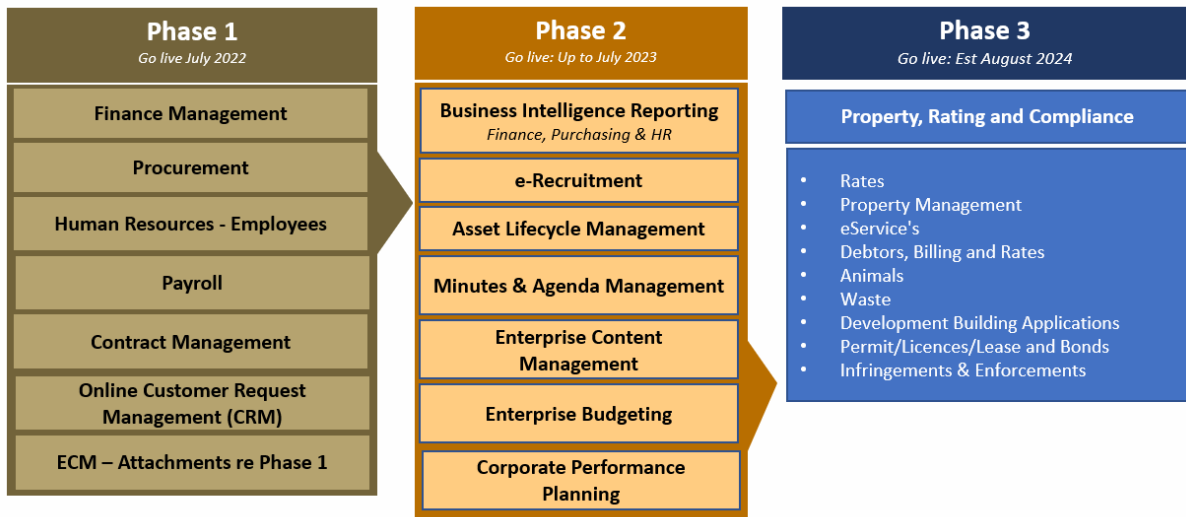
Phase 1
Go live July 2022

Finance Management

Procurement

Human Resources - Employees

Payroll

Contract Management

Online Customer Request Management (CRM)

ECM – Attachments re Phase 1

Phase 2
Go live: Up to July 2023

Business Intelligence Reporting
Finance, Purchasing & HR

e-Recruitment

Asset Lifecycle Management

Minutes & Agenda Management

Enterprise Content Management

Enterprise Budgeting

Corporate Performance Planning

Phase 3
Go live: Est August 2024

Property, Rating and Compliance

• Rates
• Property Management
• eService's
• Debtors, Billing and Rates
• Animals
• Waste
• Development Building Applications
• Permit/Licences/Lease and Bonds
• Infringements & Enforcements